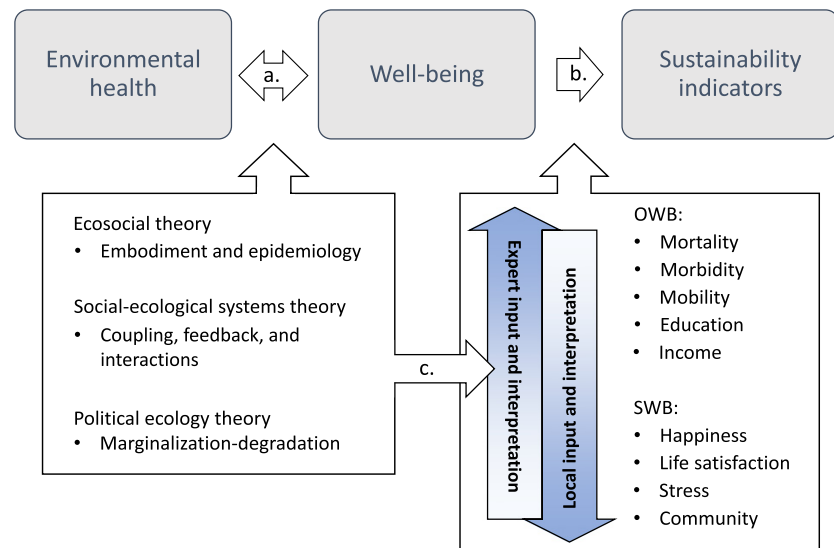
Environmental health

a.

Well-being

b.

Sustainability indicators

Ecosocial theory
• Embodiment and epidemiology

Social-ecological systems theory
• Coupling, feedback, and interactions

Political ecology theory
• Marginalization-degradation

c.

Expert input and interpretation

Local input and interpretation

OWB:
• Mortality
• Morbidity
• Mobility
• Education
• Income

SWB:
• Happiness
• Life satisfaction
• Stress
• Community